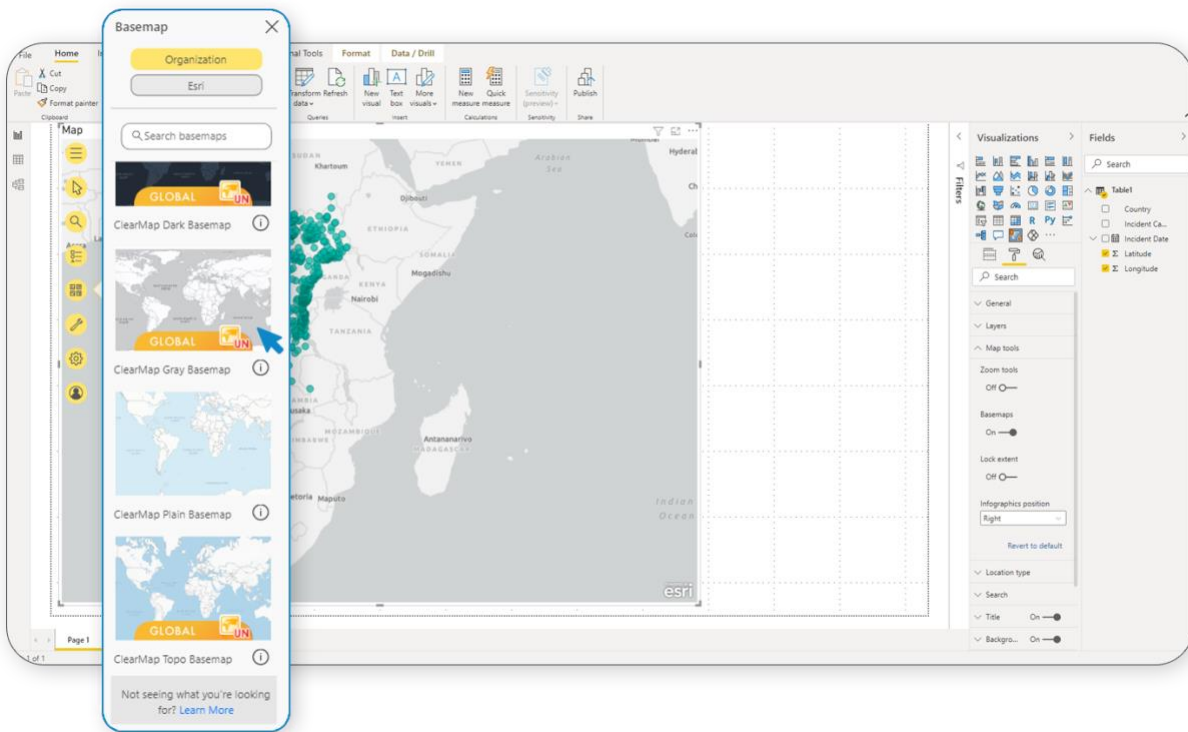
File Home

Cut
Copy
Format painter
Paste
Clipboard

nal Tools Format Data / Drill

Transform data
Refresh
Queries
New visual
Text box
More visuals
Insert
New measure
Quick measure
Calculations
Sensitivity (preview)
Sensitivity
Publish
Share

Basemap

Organization
Esri

Search basemaps

GLOBAL UN
ClearMap Dark Basemap

GLOBAL UN
ClearMap Gray Basemap

ClearMap Plain Basemap

GLOBAL UN
ClearMap Topo Basemap

Not seeing what you're looking for? Learn More

Map

SUDAN
Khartoum
YEMEN
Arabian Sea
Hyderal
Djibouti
ETHIOPIA
SOMALIA
Mogadishu
KENYA
Nairobi
TANZANIA
Antananarivo
MADAGASCAR
MOZAMBIQUE
saka
toria Maputo
Indian Ocean
esri

Filters

Visualizations

Search

General
Layers
Map tools
Zoom tools
Off
Basemaps
On
Lock extent
Off
Infographics position
Right
Revert to default
Location type
Search
Title On
Backgro... On

Fields

Search

Table1
Country
Incident Ca...
Incident Date
Σ Latitude
Σ Longitude

Page 1
1 of 1